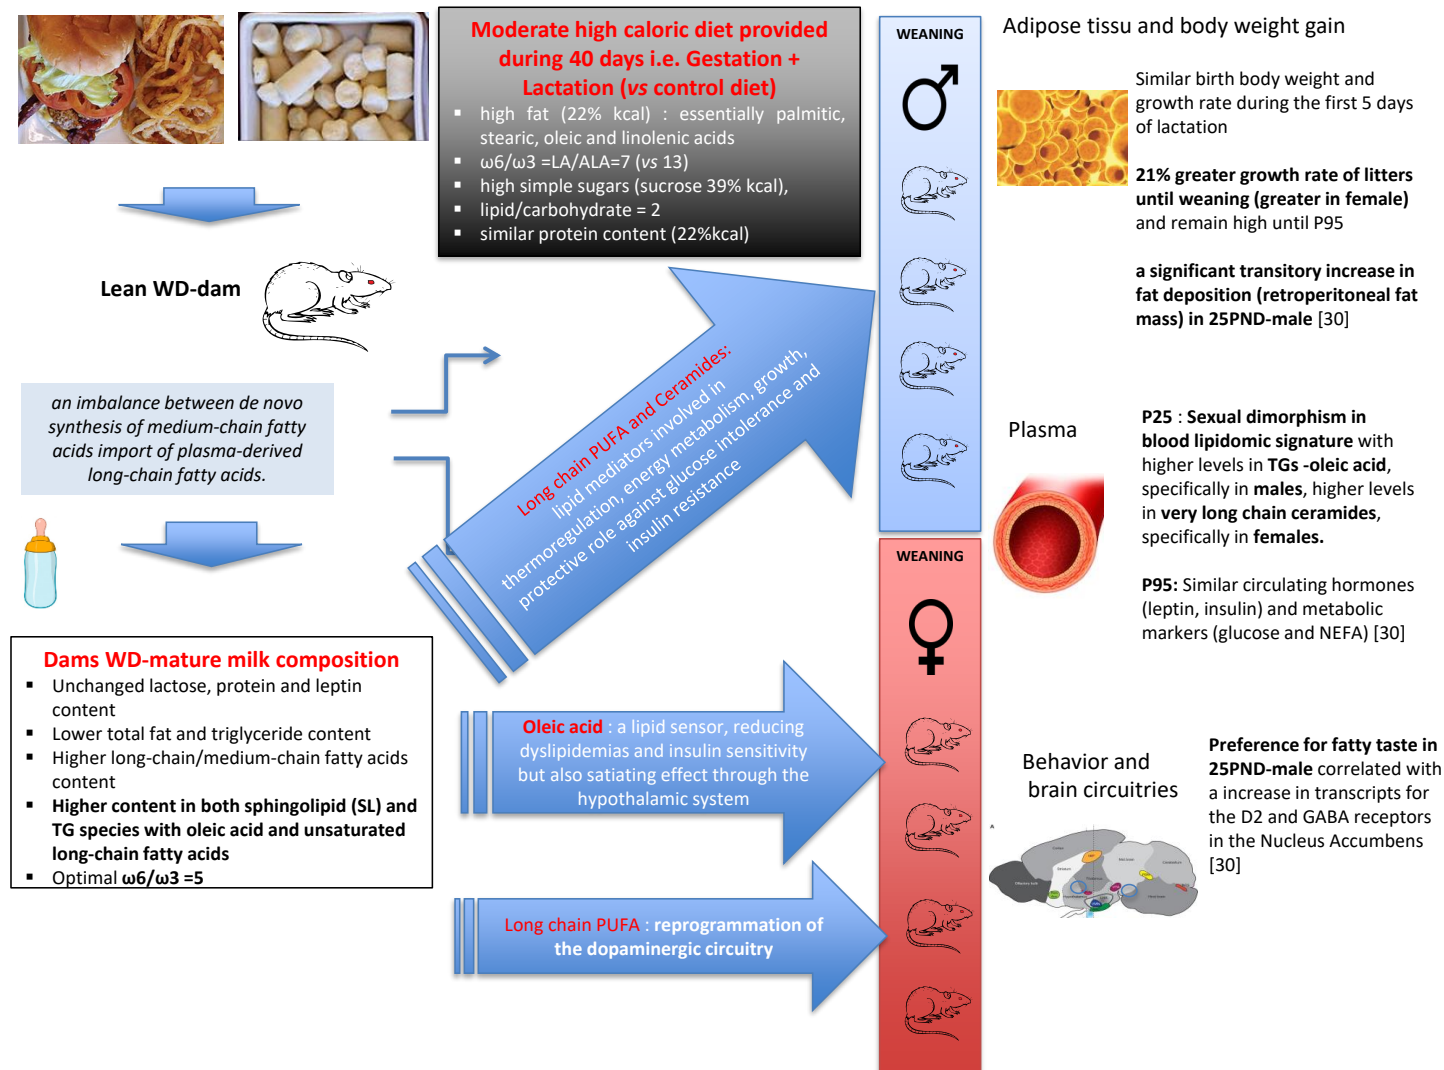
Moderate high caloric diet provided during 40 days i.e. Gestation + Lactation (vs control diet)

- high fat (22% kcal) : essentially palmitic, stearic, oleic and linolenic acids
- ω6/ω3 =LA/ALA=7 (vs 13)
- high simple sugars (sucrose 39% kcal),
- lipid/carbohydrate = 2
- similar protein content (22%kcal)

Lean WD-dam

an imbalance between de novo synthesis of medium-chain fatty acids import of plasma-derived long-chain fatty acids.

Dams WD-mature milk composition

- Unchanged lactose, protein and leptin content
- Lower total fat and triglyceride content
- Higher long-chain/medium-chain fatty acids content
- Higher content in both sphingolipid (SL) and TG species with oleic acid and unsaturated long-chain fatty acids
- Optimal ω6/ω3 =5

Long chain PUFA and Ceramides: lipid mediators involved in thermoregulation, energy metabolism, growth, protective role against glucose intolerance and insulin resistance

Oleic acid : a lipid sensor, reducing dyslipidemias and insulin sensitivity but also satiating effect through the hypothalamic system

Long chain PUFA : reprogrammation of the dopaminergic circuitry

WEANING
♂

WEANING
♀

Adipose tissu and body weight gain

Similar birth body weight and growth rate during the first 5 days of lactation

21% greater growth rate of litters until weaning (greater in female) and remain high until P95

a significant transitory increase in fat deposition (retroperitoneal fat mass) in 25PND-male [30]

Plasma

P25 : Sexual dimorphism in blood lipidomic signature with higher levels in TGs -oleic acid, specifically in males, higher levels in very long chain ceramides, specifically in females.

P95: Similar circulating hormones (leptin, insulin) and metabolic markers (glucose and NEFA) [30]

Behavior and brain circuitries

Preference for fatty taste in 25PND-male correlated with a increase in transcripts for the D2 and GABA receptors in the Nucleus Accumbens [30]